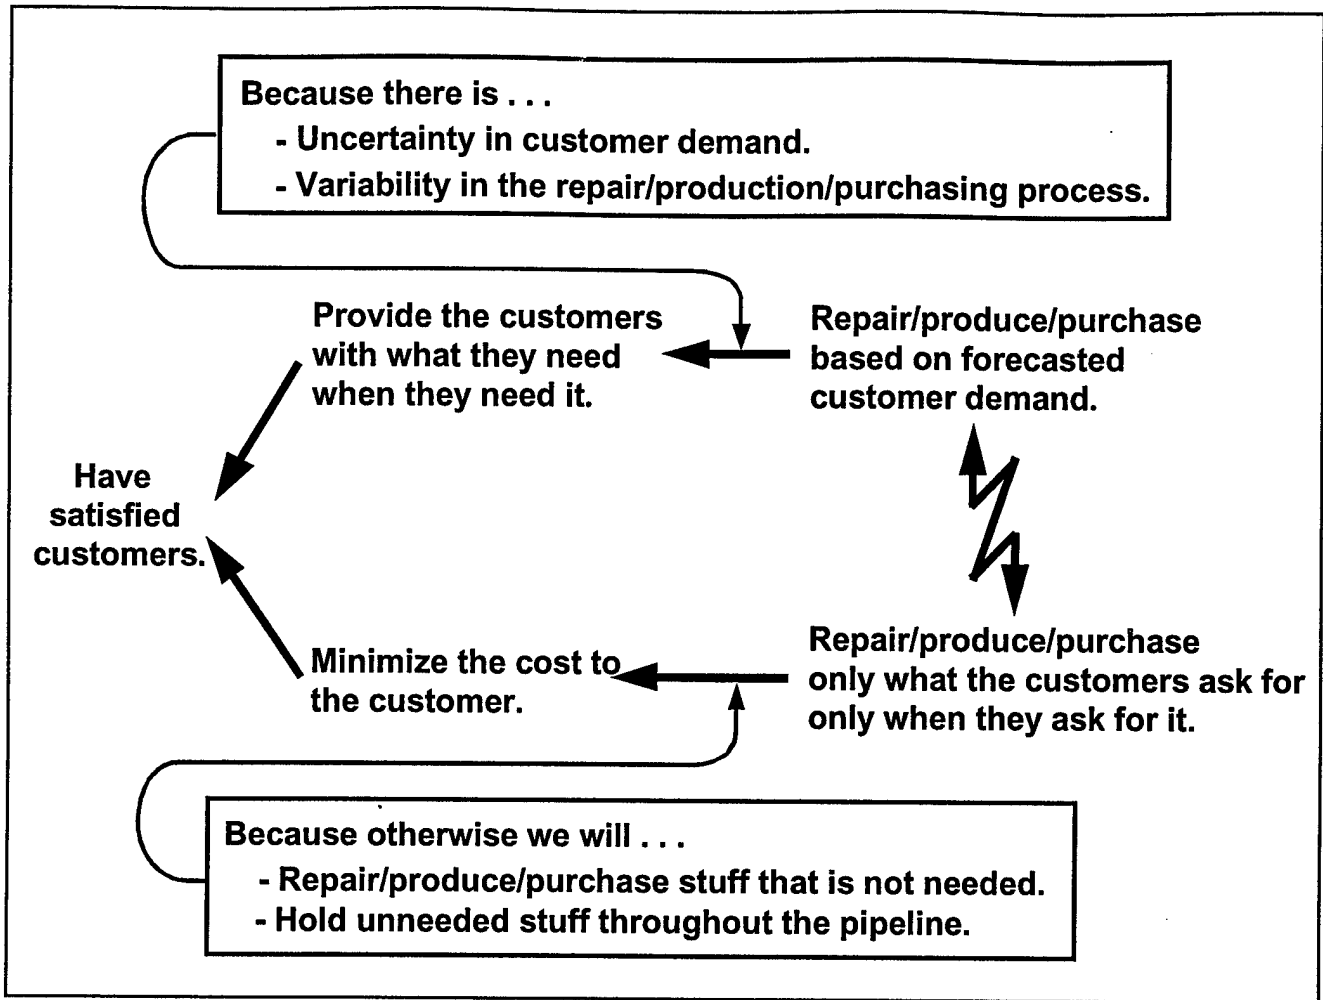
Because there is . . .
- Uncertainty in customer demand.
- Variability in the repair/production/purchasing process.

Provide the customers with what they need when they need it.

Repair/produce/purchase based on forecasted customer demand.

Have satisfied customers.

Minimize the cost to the customer.

Repair/produce/purchase only what the customers ask for only when they ask for it.

Because otherwise we will . . .
- Repair/produce/purchase stuff that is not needed.
- Hold unneeded stuff throughout the pipeline.